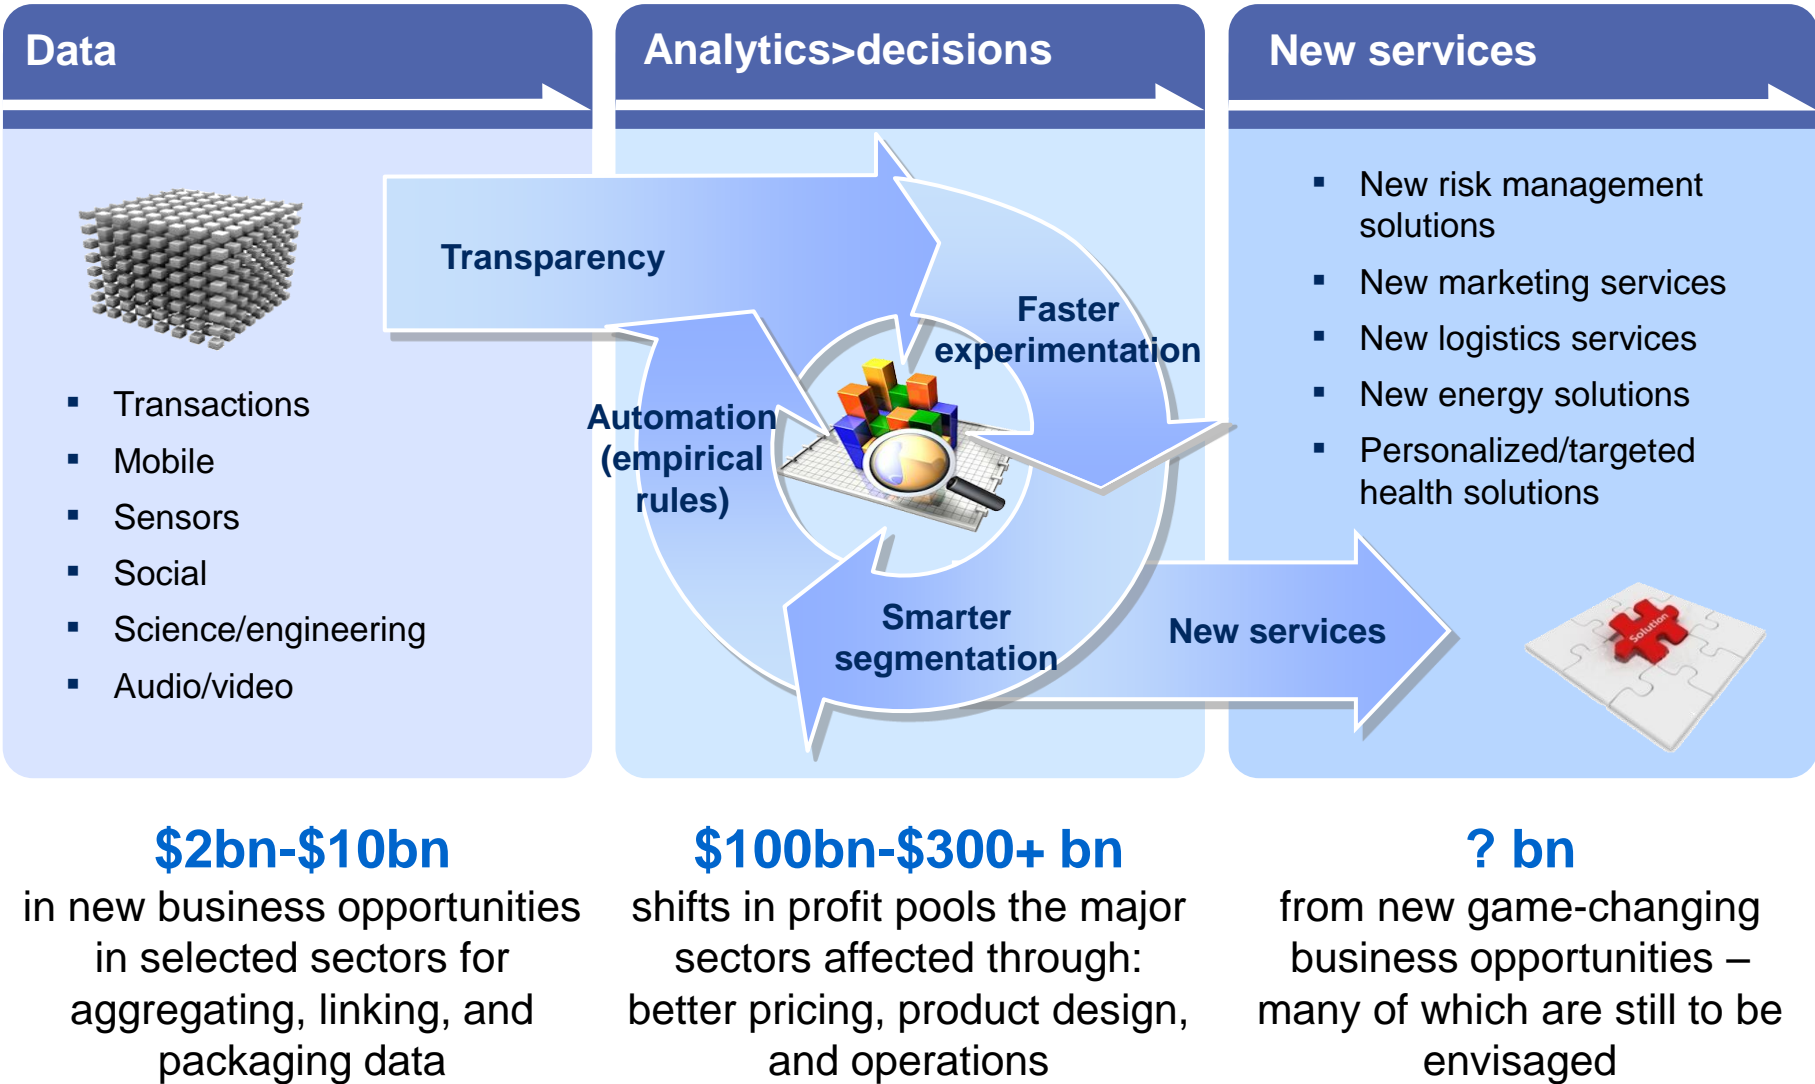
Data

- Transactions
- Mobile
- Sensors
- Social
- Science/engineering
- Audio/video

Analytics>decisions

Transparency

Faster experimentation

Automation (empirical rules)

Smarter segmentation

New services

New services

- New risk management solutions
- New marketing services
- New logistics services
- New energy solutions
- Personalized/targeted health solutions

Solution

$2bn-$10bn
in new business opportunities in selected sectors for aggregating, linking, and packaging data

$100bn-$300+ bn
shifts in profit pools the major sectors affected through: better pricing, product design, and operations

? bn
from new game-changing business opportunities – many of which are still to be envisaged